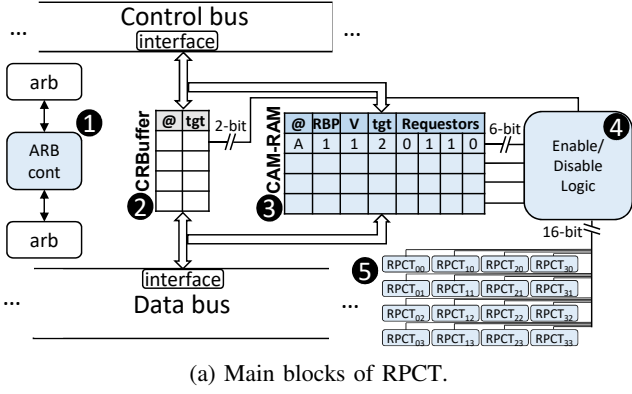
Control bus
... interface ...
arb
1
ARB cont
arb
@ tgt
2-bit
CRBuffer
2
@ RBP V tgt Requestors
A 1 1 2 0 1 1 0
6-bit
CAM-RAM
3
4
Enable/ Disable Logic
16-bit
5
$RPCT_{00}$ $RPCT_{10}$ $RPCT_{20}$ $RPCT_{30}$
$RPCT_{01}$ $RPCT_{11}$ $RPCT_{21}$ $RPCT_{31}$
$RPCT_{02}$ $RPCT_{12}$ $RPCT_{22}$ $RPCT_{32}$
$RPCT_{03}$ $RPCT_{13}$ $RPCT_{23}$ $RPCT_{33}$
... interface ...
Data bus

(a) Main blocks of RPCT.